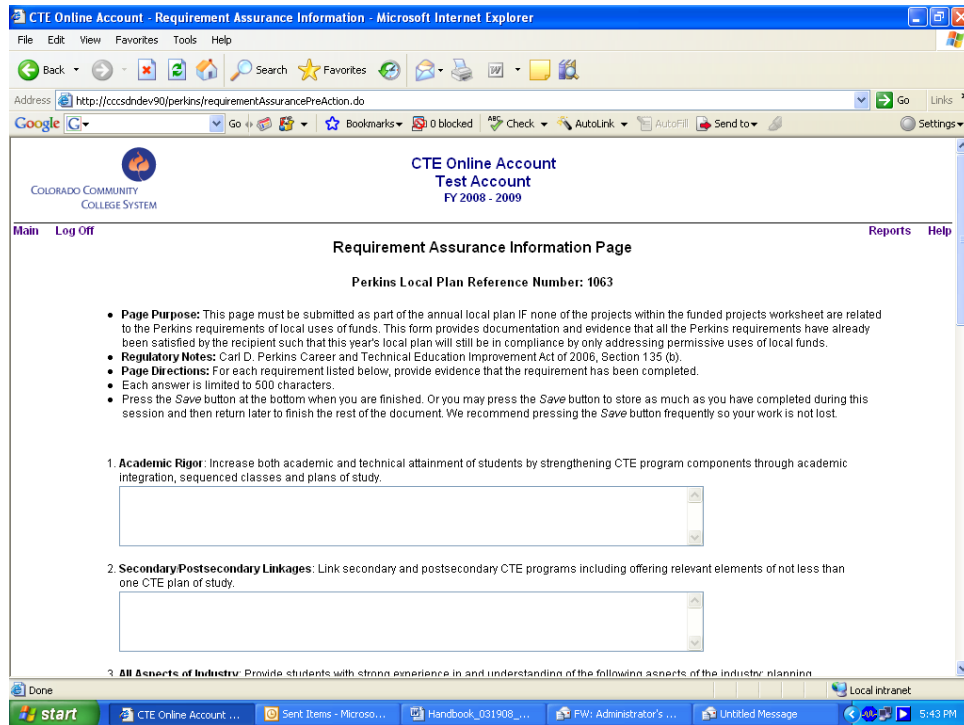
CTE Online Account - Requirement Assurance Information - Microsoft Internet Explorer

File Edit View Favorites Tools Help

Back Search Favorites

Address http://cccsdndev90/perkins/requirementAssurancePreAction.do Go Links

Google G- Go Bookmarks 0 blocked Check AutoLink AutoFill Send to Settings

COLORADO COMMUNITY COLLEGE SYSTEM

CTE Online Account
Test Account
FY 2008 - 2009

Main Log Off Reports Help

Requirement Assurance Information Page

Perkins Local Plan Reference Number: 1063

• Page Purpose: This page must be submitted as part of the annual local plan IF none of the projects within the funded projects worksheet are related to the Perkins requirements of local uses of funds. This form provides documentation and evidence that all the Perkins requirements have already been satisfied by the recipient such that this year's local plan will still be in compliance by only addressing permissive uses of local funds.
• Regulatory Notes: Carl D. Perkins Career and Technical Education Improvement Act of 2006, Section 135 (b).
• Page Directions: For each requirement listed below, provide evidence that the requirement has been completed.
• Each answer is limited to 500 characters.
• Press the Save button at the bottom when you are finished. Or you may press the Save button to store as much as you have completed during this session and then return later to finish the rest of the document. We recommend pressing the Save button frequently so your work is not lost.

1. Academic Rigor: Increase both academic and technical attainment of students by strengthening CTE program components through academic integration, sequenced classes and plans of study.

2. Secondary/Postsecondary Linkages: Link secondary and postsecondary CTE programs including offering relevant elements of not less than one CTE plan of study.

3. All Aspects of Industry: Provide students with strong experience in and understanding of the following aspects of the industry: planning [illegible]

Done Local intranet

start CTE Online Account ... Sent Items - Microso... Handbook_031908_... FW: Administrator's ... Untitled Message 5:43 PM